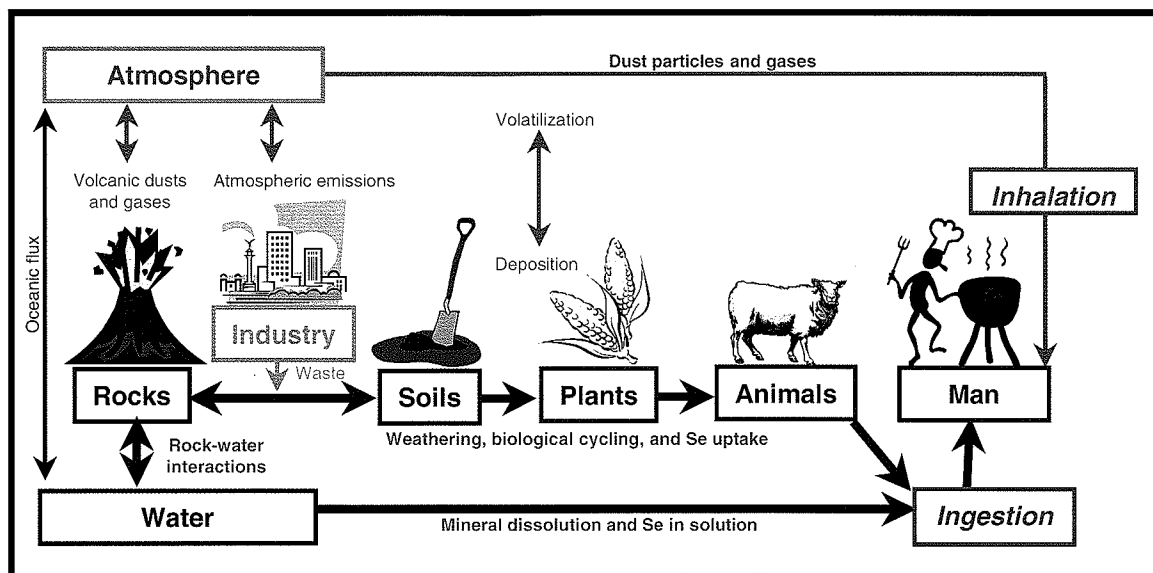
Atmosphere

Dust particles and gases

Volatilization

Volcanic dusts and gases

Atmospheric emissions

Inhalation

Oceanic flux

Deposition

Industry

Waste

Rocks

Soils

Plants

Animals

Man

Weathering, biological cycling, and Se uptake

Rock-water interactions

Water

Mineral dissolution and Se in solution

Ingestion